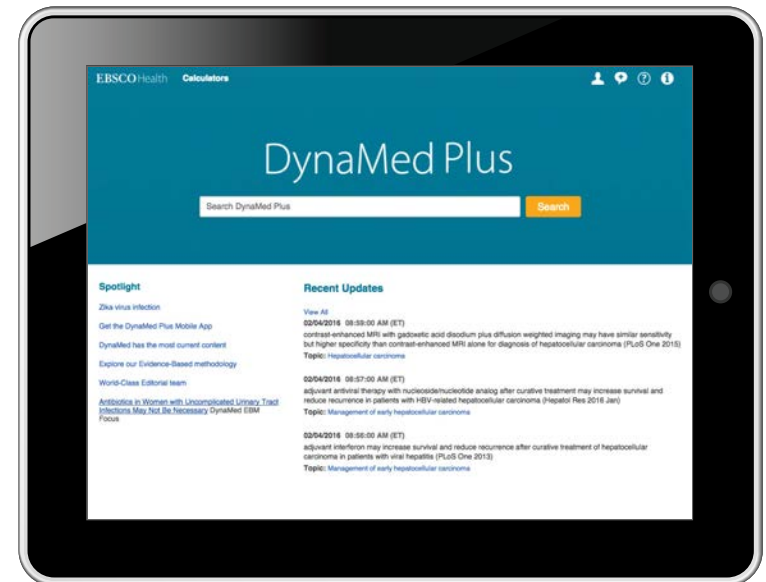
EBSCOHealth Calculators

DynaMed Plus

Search DynaMed Plus

Search

Spotlight

Zika virus infection

Get the DynaMed Plus Mobile App

DynaMed has the most current content

Explore our Evidence-Based methodology

World-Class Editorial team

Antibiotics in Women with Uncomplicated Urinary Tract Infections May Not Be Necessary DynaMed EBM Focus

Recent Updates

View All

02/04/2016 08:59:00 AM (ET)
contrast-enhanced MRI with gadoxetic acid disodium plus diffusion weighted imaging may have similar sensitivity but higher specificity than contrast-enhanced MRI alone for diagnosis of hepatocellular carcinoma (PLoS One 2015)
Topic: Hepatocellular carcinoma

02/04/2016 08:57:00 AM (ET)
adjuvant antiviral therapy with nucleoside/nucleotide analog after curative treatment may increase survival and reduce recurrence in patients with HBV-related hepatocellular carcinoma (Hepatol Res 2016 Jan)
Topic: Management of early hepatocellular carcinoma

02/04/2016 08:56:00 AM (ET)
adjuvant interferon may increase survival and reduce recurrence after curative treatment of hepatocellular carcinoma in patients with viral hepatitis (PLoS One 2013)
Topic: Management of early hepatocellular carcinoma